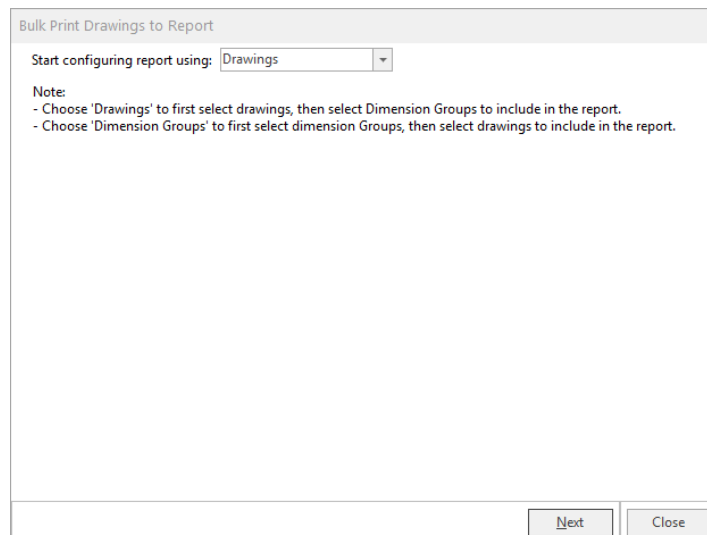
Bulk Print Drawings to Report

Start configuring report using: Drawings

Note:
- Choose 'Drawings' to first select drawings, then select Dimension Groups to include in the report.
- Choose 'Dimension Groups' to first select dimension Groups, then select drawings to include in the report.

Next

Close